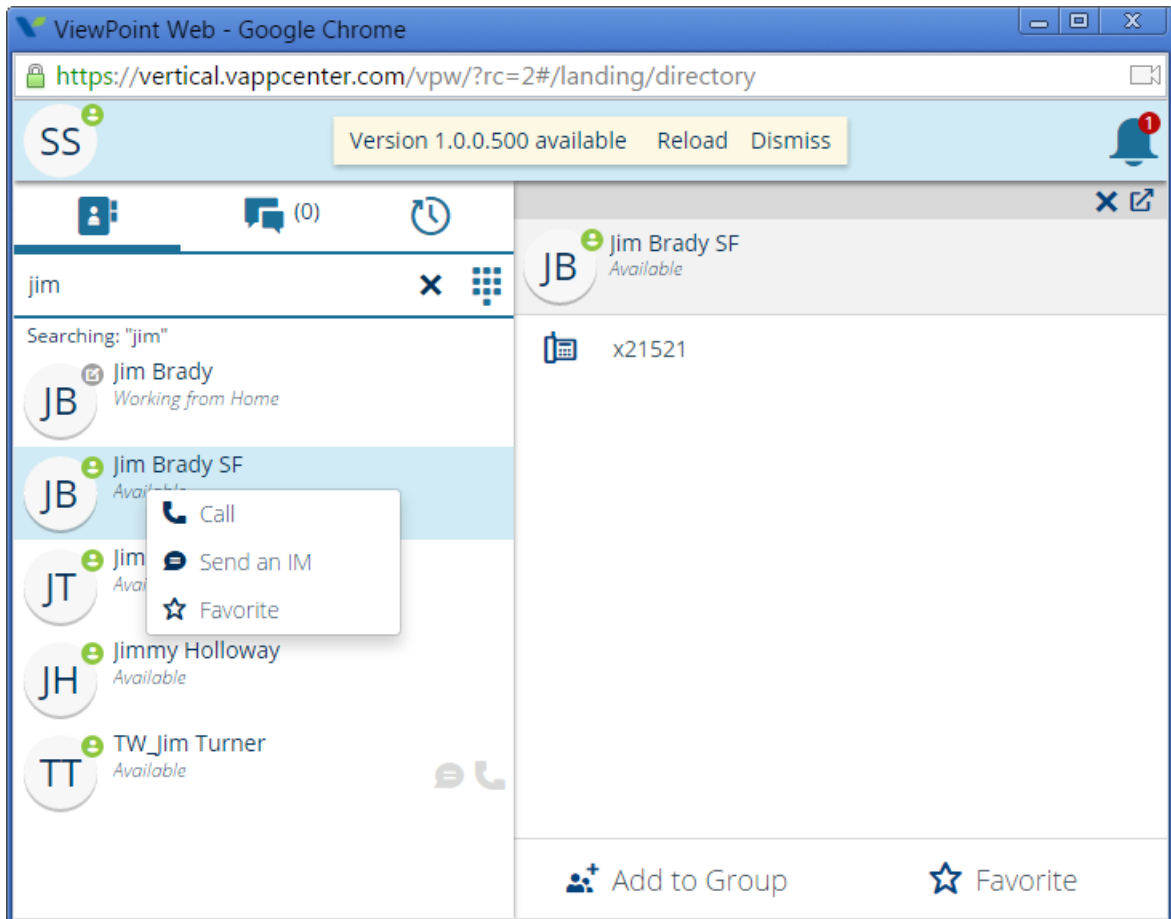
ViewPoint Web - Google Chrome

https://vertical.vappcenter.com/vpw/?rc=2#/landing/directory

SS

Version 1.0.0.500 available Reload Dismiss

1

(0)

jim

Searching: "jim"

JB Jim Brady
Working from Home

JB Jim Brady SF
Avai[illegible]

Call
Send an IM
Favorite

JT Jim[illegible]
Avai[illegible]

JH Jimmy Holloway
Available

TT TW_Jim Turner
Available

JB Jim Brady SF
Available

x21521

Add to Group

Favorite